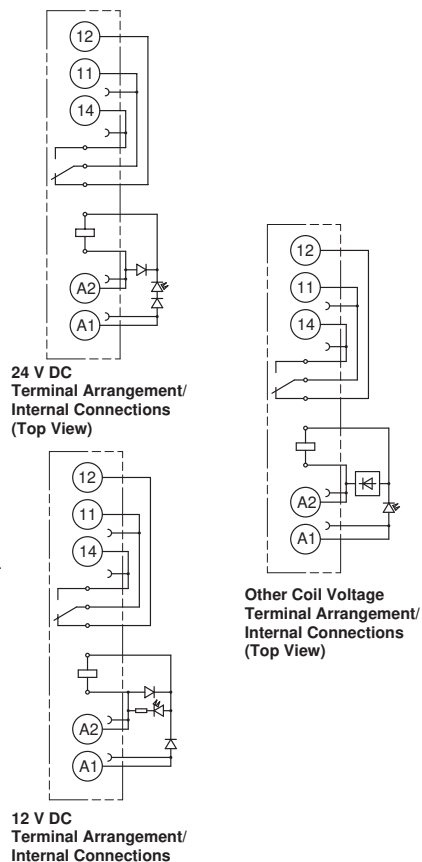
12

11

14

A2

A1

24 V DC
Terminal Arrangement/
Internal Connections
(Top View)

12

11

14

A2

A1

12 V DC
Terminal Arrangement/
Internal Connections

12

11

14

A2

A1

Other Coil Voltage
Terminal Arrangement/
Internal Connections
(Top View)